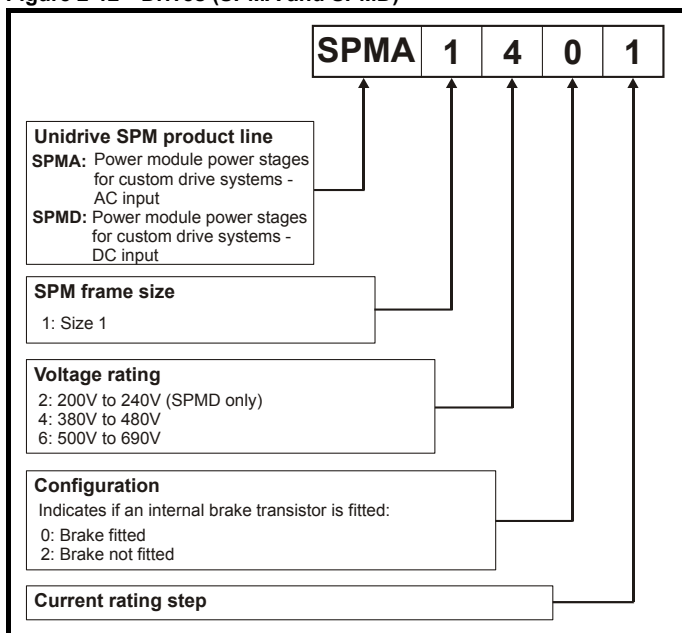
Figure 2-12 Drives (SPMA and SPMD)

| SPMA | 1 | 4 | 0 | 1 |
|---|---|---|---|---|

**Unidrive SPM product line**
SPMA: Power module power stages for custom drive systems - AC input
SPMD: Power module power stages for custom drive systems - DC input

**SPM frame size**
1: Size 1

**Voltage rating**
2: 200V to 240V (SPMD only)
4: 380V to 480V
6: 500V to 690V

**Configuration**
Indicates if an internal brake transistor is fitted:
0: Brake fitted
2: Brake not fitted

**Current rating step**